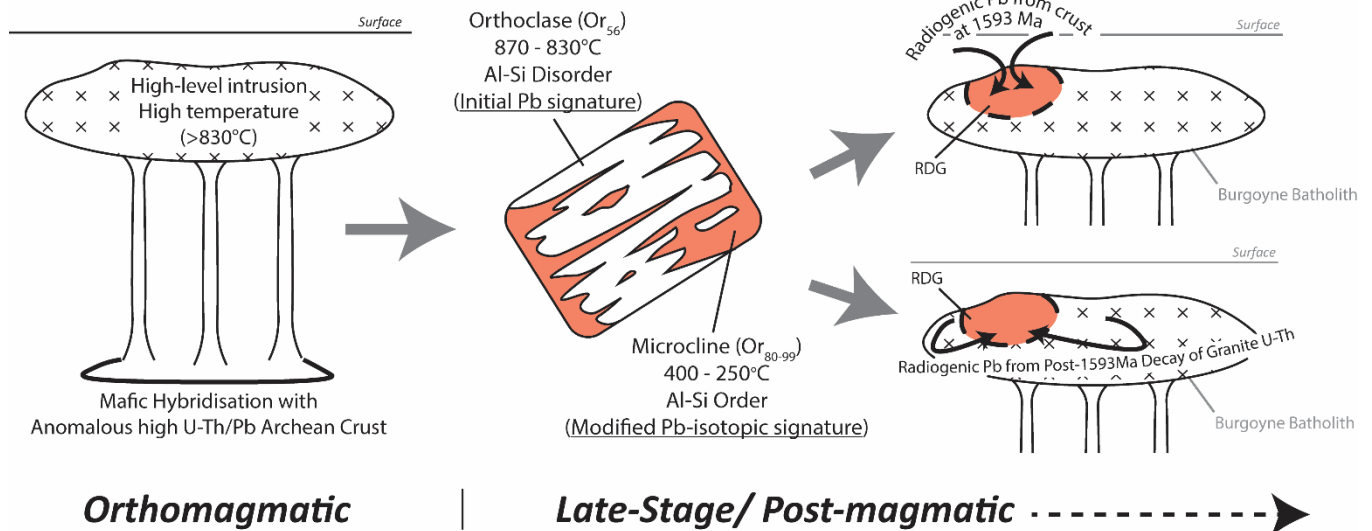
Surface

High-level intrusion
High temperature
(>830°C)

Mafic Hybridisation with
Anomalous high U-Th/Pb Archean Crust

Orthoclase (Or$_{56}$)
870 - 830°C
Al-Si Disorder
(Initial Pb signature)

Microcline (Or$_{80-99}$)
400 - 250°C
Al-Si Order
(Modified Pb-isotopic signature)

Radiogenic Pb from crust at 1593 Ma

Surface

RDG

Burgoyne Batholith

Surface

RDG

Radiogenic Pb from Post-1593Ma Decay of Granite U-Th

Burgoyne Batholith

Orthomagmatic

Late-Stage/ Post-magmatic